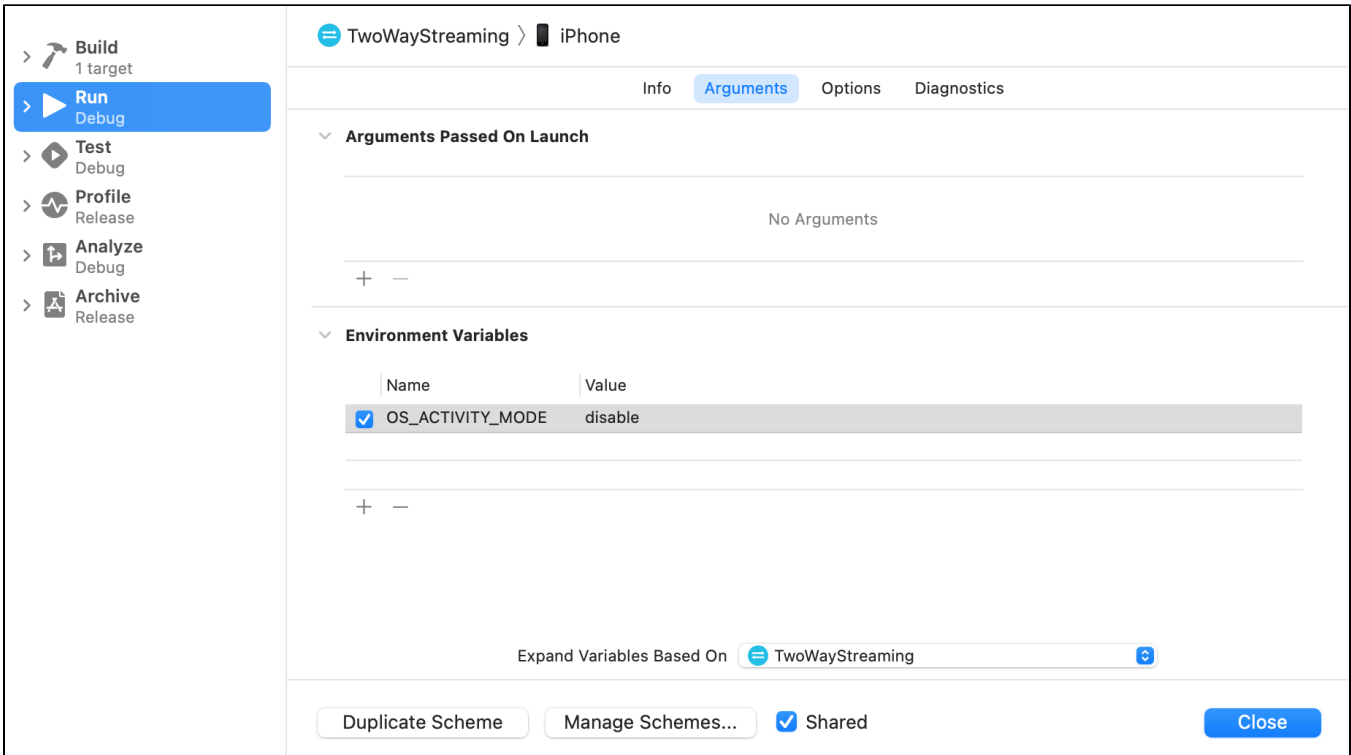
Build
1 target
Run
Debug
Test
Debug
Profile
Release
Analyze
Debug
Archive
Release

TwoWayStreaming 〉 iPhone

Info Arguments Options Diagnostics

Arguments Passed On Launch

No Arguments

+ −

Environment Variables

| Name | Value |
|---|---|
| OS_ACTIVITY_MODE | disable |

+ −

Expand Variables Based On TwoWayStreaming

Duplicate Scheme Manage Schemes... Shared Close